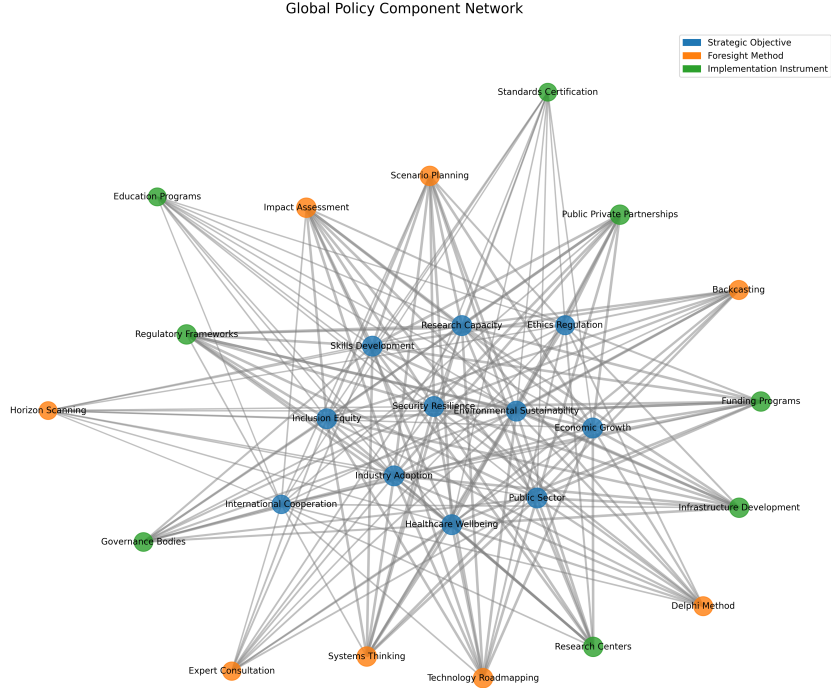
Global Policy Component Network

Strategic Objective
Foresight Method
Implementation Instrument

Standards Certification
Scenario Planning
Education Programs
Impact Assessment
Public Private Partnerships
Backcasting
Regulatory Frameworks
Research Capacity
Ethics Regulation
Skills Development
Horizon Scanning
Security Resilience
Environmental Sustainability
Funding Programs
Inclusion Equity
Economic Growth
Industry Adoption
Public Sector
International Cooperation
Infrastructure Development
Healthcare Wellbeing
Governance Bodies
Delphi Method
Research Centers
Systems Thinking
Expert Consultation
Technology Roadmapping